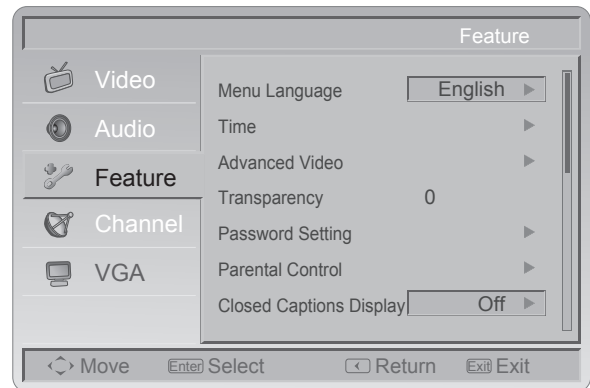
Feature

Video
Audio
Feature
Channel
VGA

| | | |
|---|---|---|
| Menu Language | English | ▶ |
| Time | | ▶ |
| Advanced Video | | ▶ |
| Transparency | 0 | |
| Password Setting | | ▶ |
| Parental Control | | ▶ |
| Closed Captions Display | Off | ▶ |

Move Enter Select Return Exit Exit